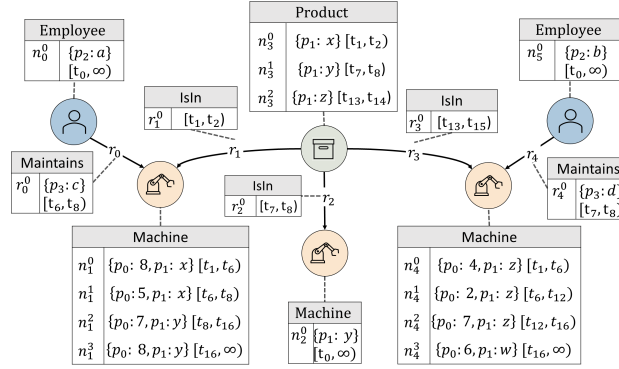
| Employee | |
|---|---|
| $n_0^0$ | $\{p_2: a\}$ $[t_0, \infty)$ |

| Product | |
|---|---|
| $n_3^0$ | $\{p_1: x\}$ $[t_1, t_2)$ |
| $n_3^1$ | $\{p_1: y\}$ $[t_7, t_8)$ |
| $n_3^2$ | $\{p_1: z\}$ $[t_{13}, t_{14})$ |

| Employee | |
|---|---|
| $n_5^0$ | $\{p_2: b\}$ $[t_0, \infty)$ |

| IsIn | |
|---|---|
| $r_1^0$ | $[t_1, t_2)$ |

| IsIn | |
|---|---|
| $r_3^0$ | $[t_{13}, t_{15})$ |

$r_0$ $r_1$ $r_3$ $r_4$

| Maintains | |
|---|---|
| $r_0^0$ | $\{p_3: c\}$ $[t_6, t_8)$ |

| IsIn | |
|---|---|
| $r_2^0$ | $[t_7, t_8)$ |

$r_2$

| Maintains | |
|---|---|
| $r_4^0$ | $\{p_3: d\}$ $[t_7, t_8)$ |

| Machine | |
|---|---|
| $n_1^0$ | $\{p_0: 8, p_1: x\}$ $[t_1, t_6)$ |
| $n_1^1$ | $\{p_0: 5, p_1: x\}$ $[t_6, t_8)$ |
| $n_1^2$ | $\{p_0: 7, p_1: y\}$ $[t_8, t_{16})$ |
| $n_1^3$ | $\{p_0: 8, p_1: y\}$ $[t_{16}, \infty)$ |

| Machine | |
|---|---|
| $n_2^0$ | $\{p_1: y\}$ $[t_0, \infty)$ |

| Machine | |
|---|---|
| $n_4^0$ | $\{p_0: 4, p_1: z\}$ $[t_1, t_6)$ |
| $n_4^1$ | $\{p_0: 2, p_1: z\}$ $[t_6, t_{12})$ |
| $n_4^2$ | $\{p_0: 7, p_1: z\}$ $[t_{12}, t_{16})$ |
| $n_4^3$ | $\{p_0: 6, p_1: w\}$ $[t_{16}, \infty)$ |